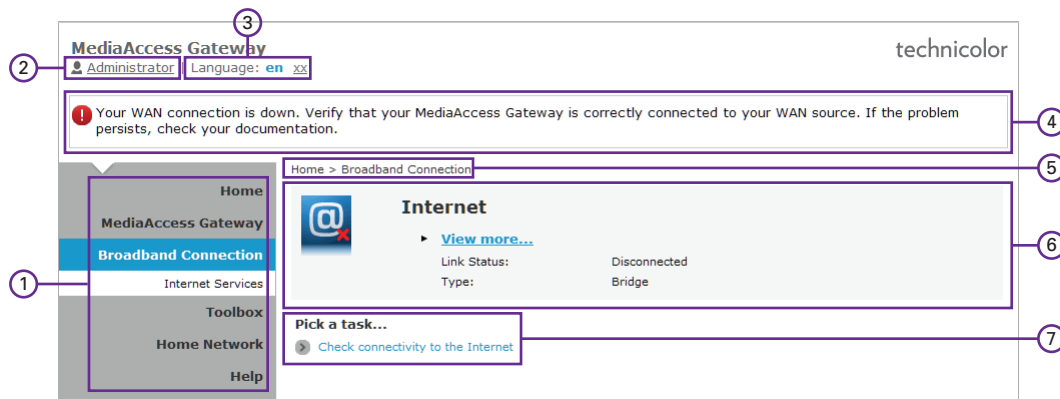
MediaAccess Gateway

technicolor

Administrator | Language: en xx

Your WAN connection is down. Verify that your MediaAccess Gateway is correctly connected to your WAN source. If the problem persists, check your documentation.

Home
MediaAccess Gateway
Broadband Connection
Internet Services
Toolbox
Home Network
Help

Home > Broadband Connection

Internet

View more...

| Link Status: | Disconnected |
|---|---|
| Type: | Bridge |

Pick a task...

Check connectivity to the Internet

1
2
3
4
5
6
7